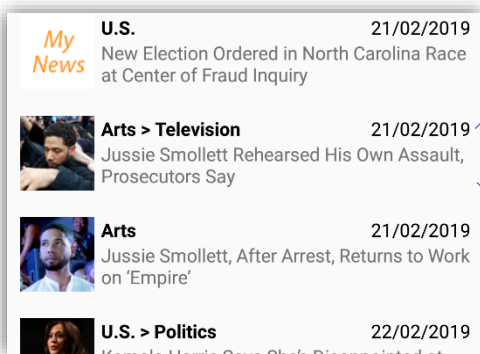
My News

U.S.
21/02/2019
New Election Ordered in North Carolina Race at Center of Fraud Inquiry

Arts > Television
21/02/2019
Jussie Smollett Rehearsed His Own Assault, Prosecutors Say

Arts
21/02/2019
Jussie Smollett, After Arrest, Returns to Work on 'Empire'

U.S. > Politics
22/02/2019
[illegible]